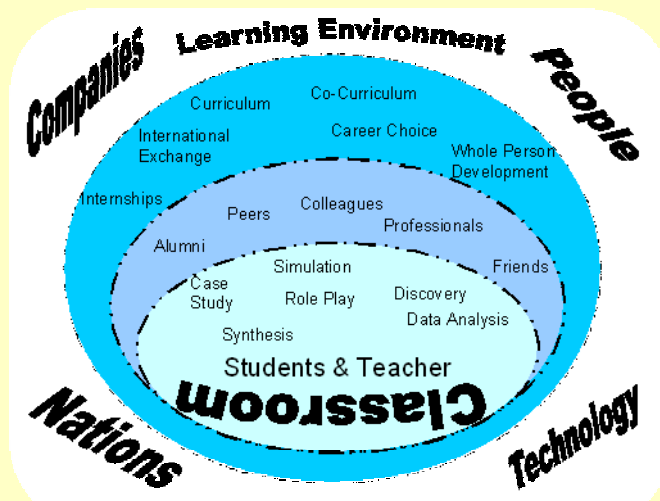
Learning Environment

Companies

People

Curriculum

Co-Curriculum

International Exchange

Career Choice

Whole Person Development

Internships

Peers

Colleagues

Professionals

Alumni

Friends

Simulation

Case Study

Role Play

Discovery

Data Analysis

Synthesis

Students & Teacher

Classroom

Nations

Technology